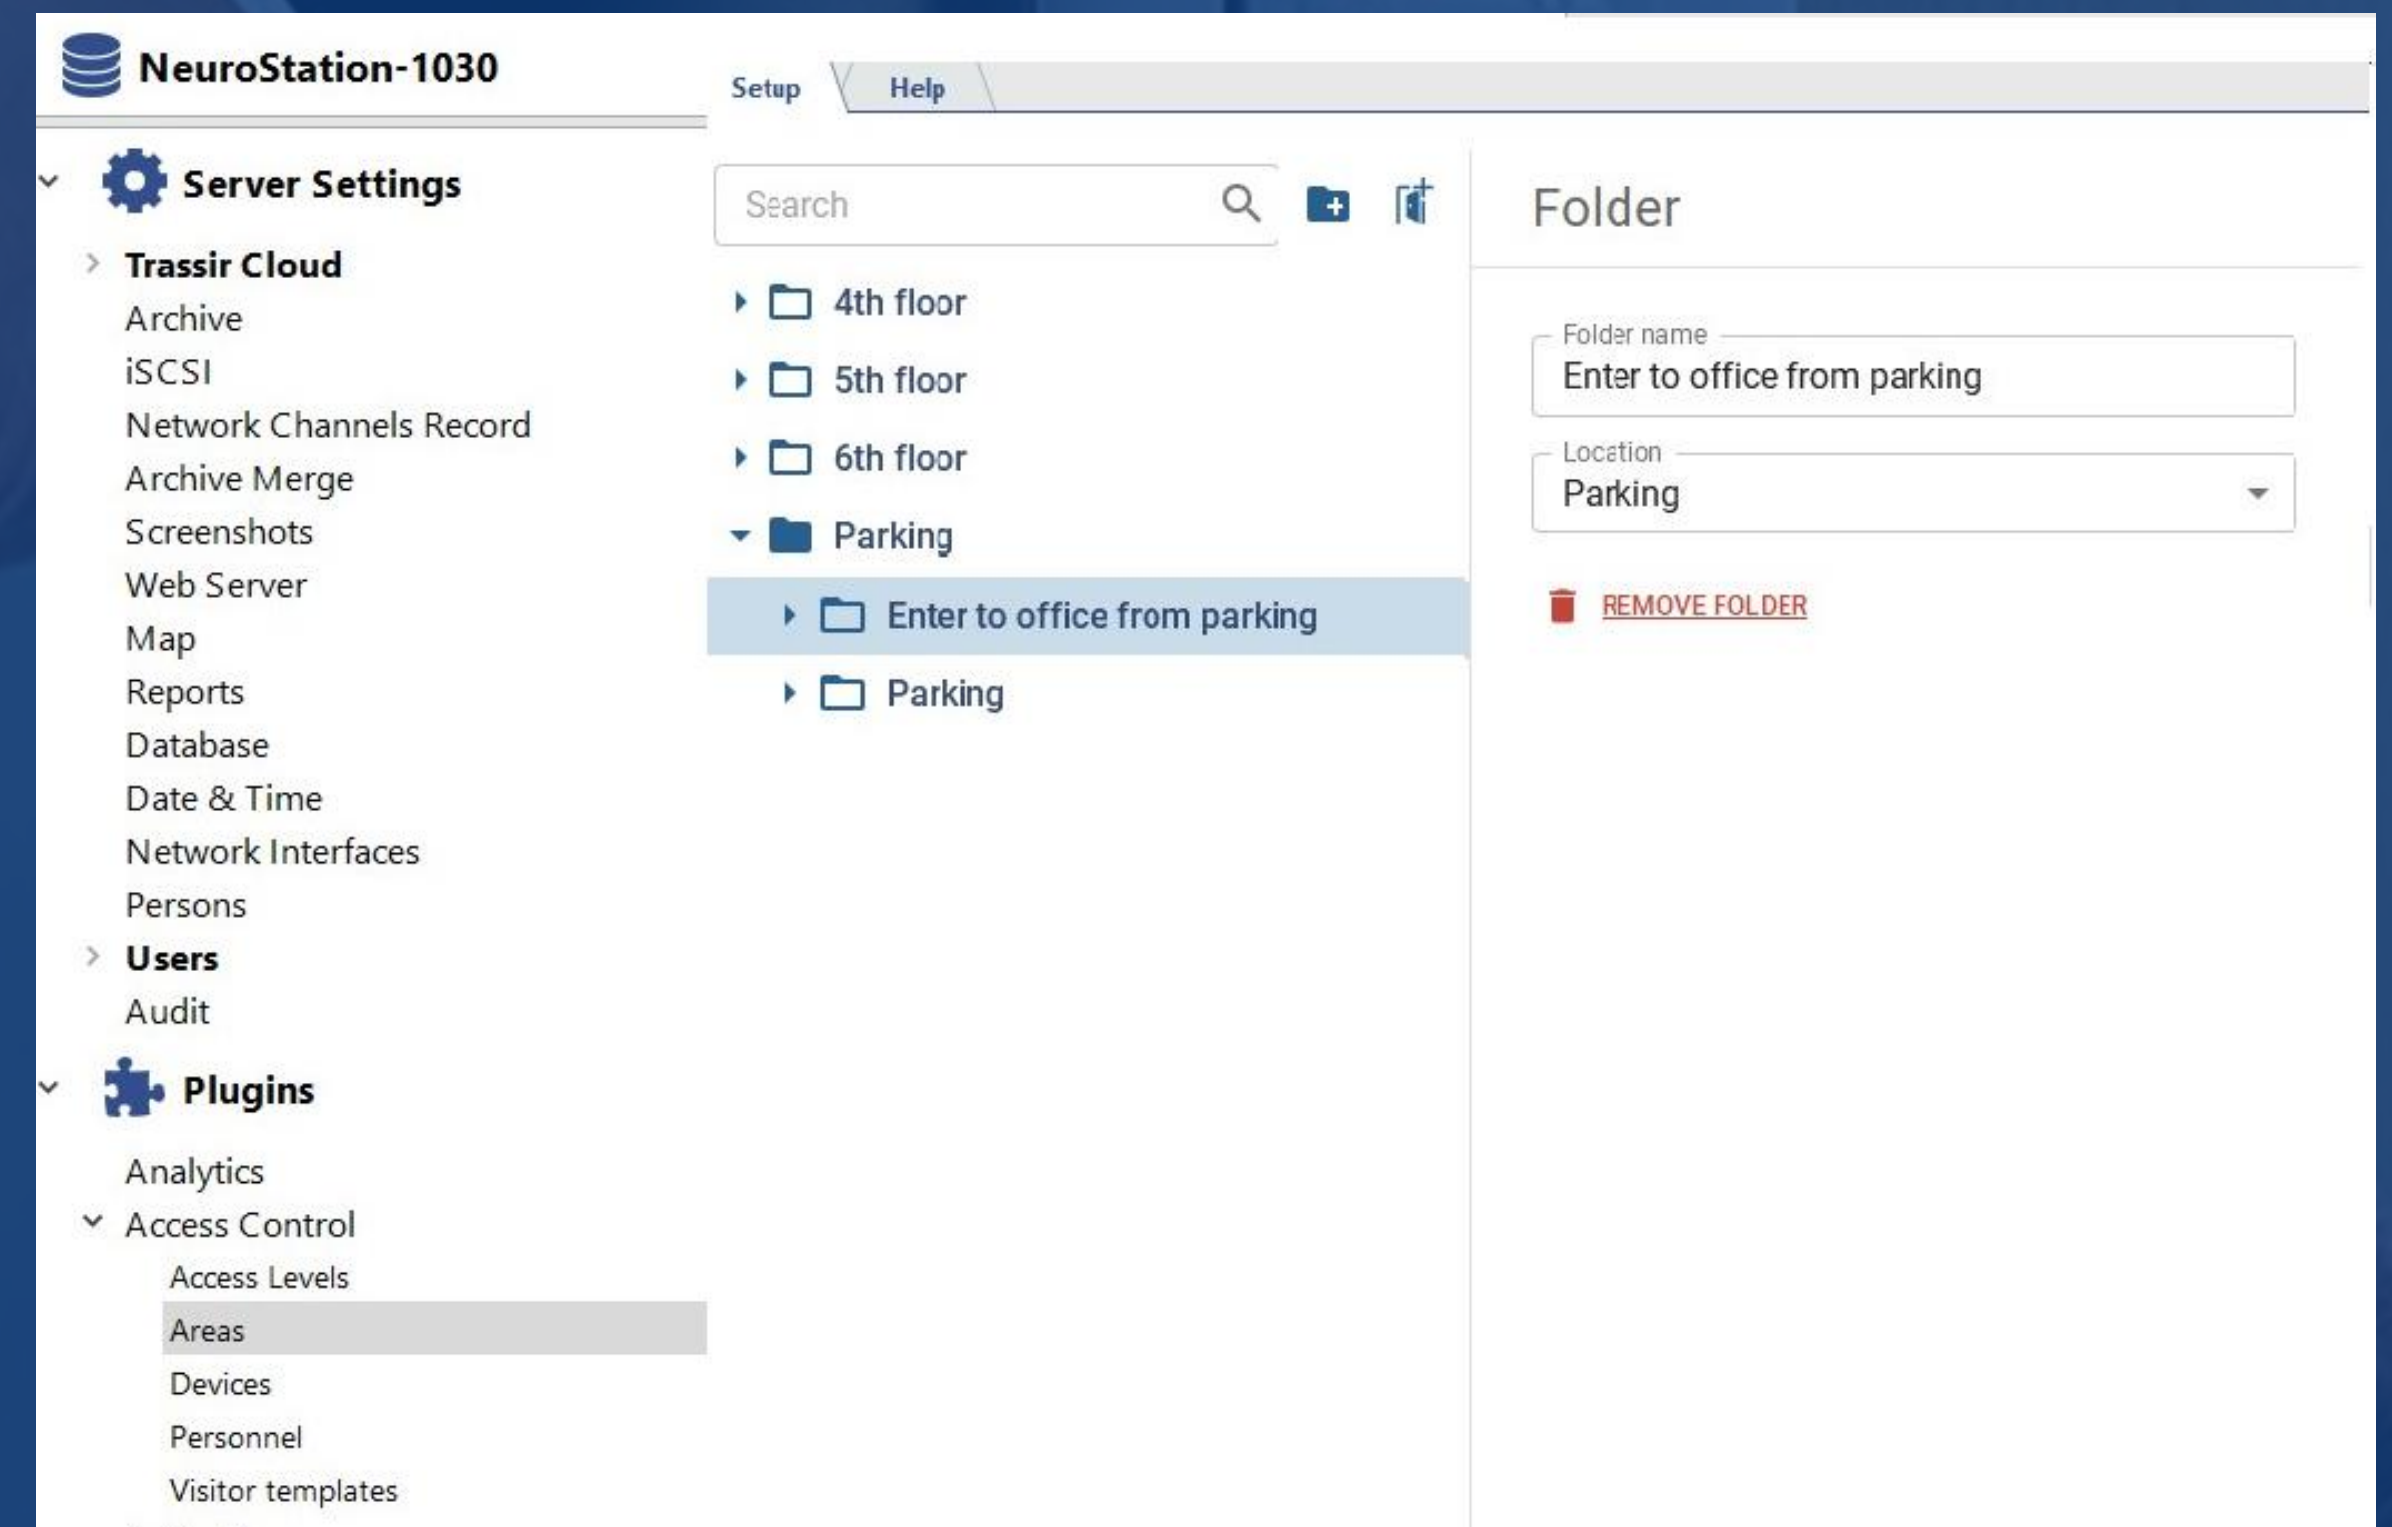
NeuroStation-1030

Setup Help

Server Settings
Trassir Cloud
Archive
iSCSI
Network Channels Record
Archive Merge
Screenshots
Web Server
Map
Reports
Database
Date & Time
Network Interfaces
Persons
Users
Audit
Plugins
Analytics
Access Control
Access Levels
Areas
Devices
Personnel
Visitor templates

Search

4th floor
5th floor
6th floor
Parking
Enter to office from parking
Parking

Folder

Folder name
Enter to office from parking

Location
Parking

REMOVE FOLDER